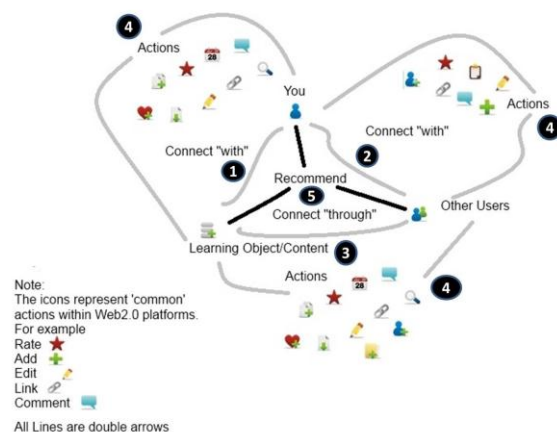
4
Actions
28
You
Actions
4
Connect "with"
Connect "with"
1
2
Recommend
5
Connect "through"
Other Users
Learning Object/Content
3
Actions
28
4

Note:
The icons represent 'common' actions within Web2.0 platforms.
For example
Rate
Add
Edit
Link
Comment

All Lines are double arrows